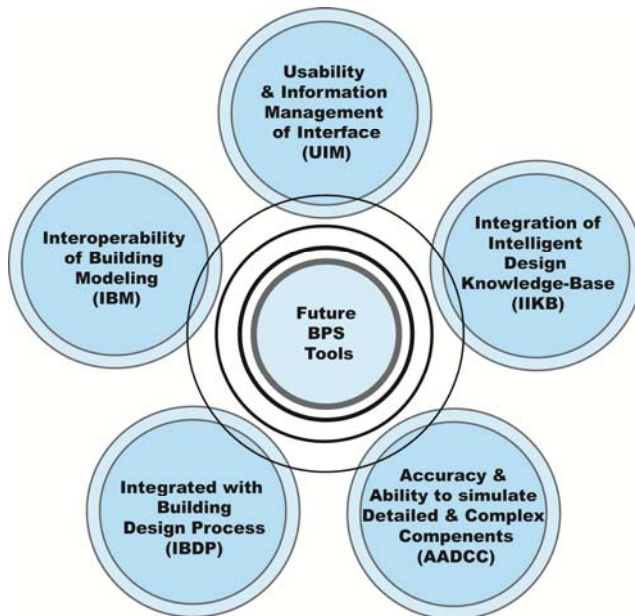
Usability & Information Management of Interface (UIM)

Interoperability of Building Modeling (IBM)

Future BPS Tools

Integration of Intelligent Design Knowledge-Base (IIKB)

Integrated with Building Design Process (IBDP)

Accuracy & Ability to simulate Detailed & Complex Compenents (AADCC)